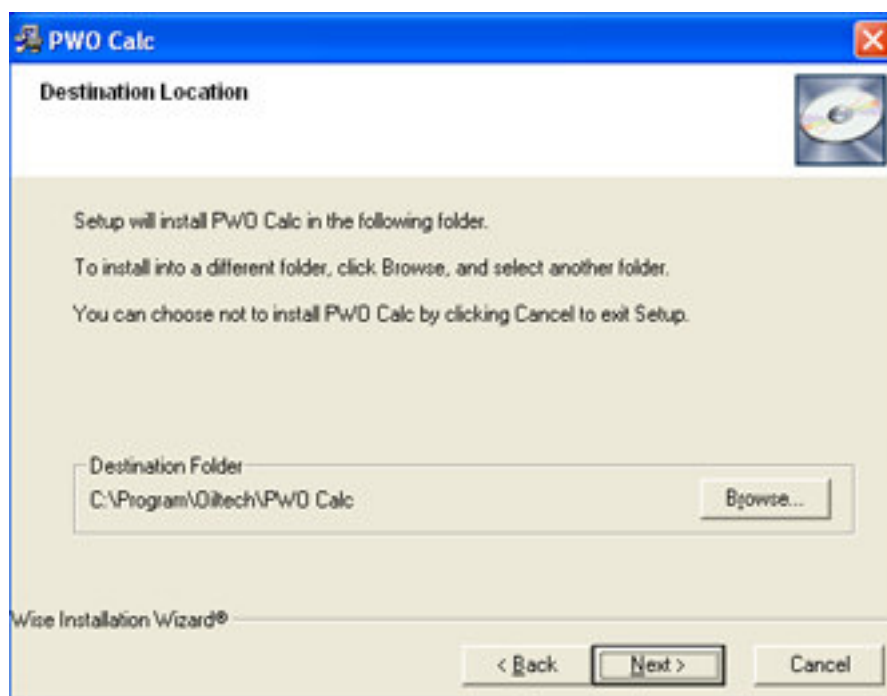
PWO Calc

Destination Location

Setup will install PWO Calc in the following folder.

To install into a different folder, click Browse, and select another folder.

You can choose not to install PWO Calc by clicking Cancel to exit Setup.

Destination Folder

C:\Program\Oiltech\PWO Calc

Browse...

Wise Installation Wizard®

< Back

Next >

Cancel